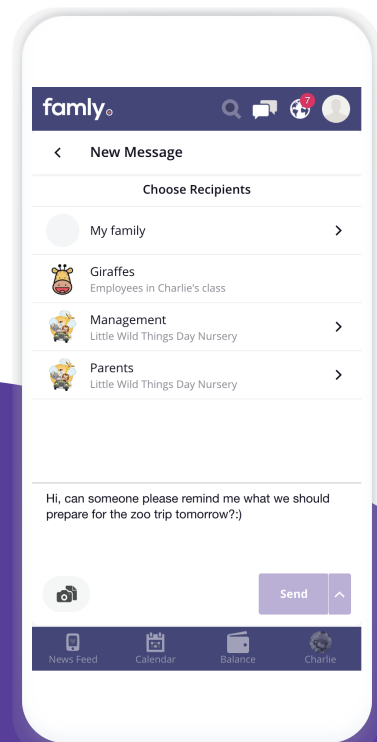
famly

7

New Message

Choose Recipients

My family

Giraffes
Employees in Charlie's class

Management
Little Wild Things Day Nursery

Parents
Little Wild Things Day Nursery

Hi, can someone please remind me what we should prepare for the zoo trip tomorrow?:)

Send

News Feed
Calendar
Balance
Charlie